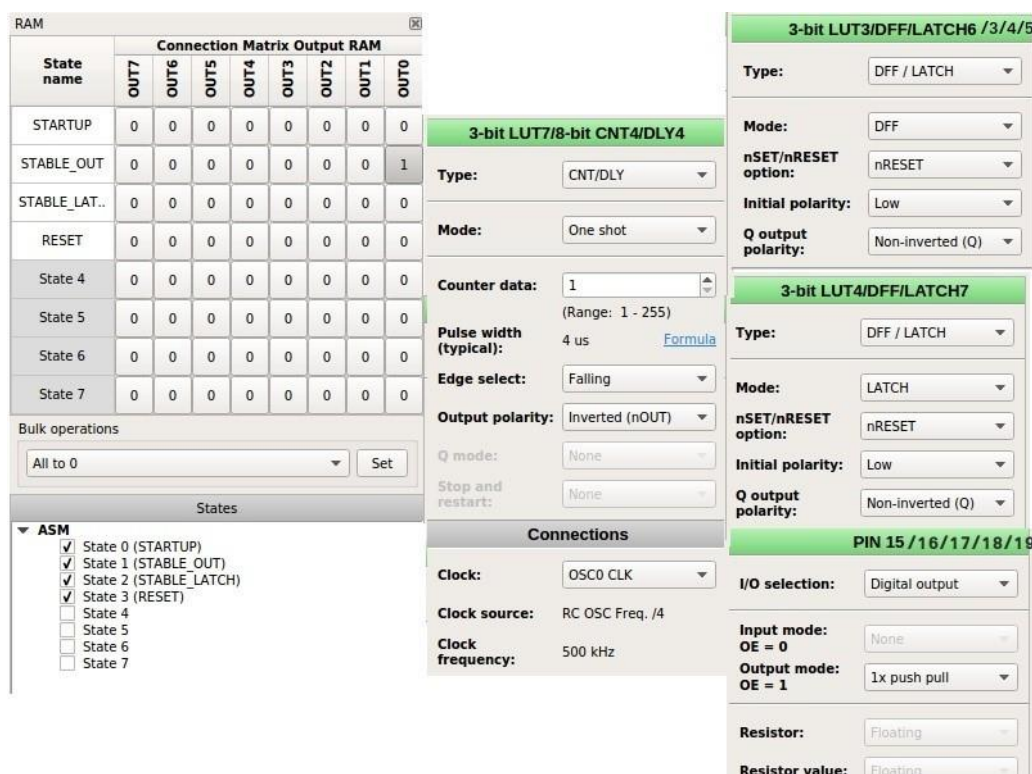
RAM

| State name | OUT7 | OUT6 | OUT5 | OUT4 | OUT3 | OUT2 | OUT1 | OUT0 |
|---|---|---|---|---|---|---|---|---|
| STARTUP | 0 | 0 | 0 | 0 | 0 | 0 | 0 | 0 |
| STABLE_OUT | 0 | 0 | 0 | 0 | 0 | 0 | 0 | 1 |
| STABLE_LAT.. | 0 | 0 | 0 | 0 | 0 | 0 | 0 | 0 |
| RESET | 0 | 0 | 0 | 0 | 0 | 0 | 0 | 0 |
| State 4 | 0 | 0 | 0 | 0 | 0 | 0 | 0 | 0 |
| State 5 | 0 | 0 | 0 | 0 | 0 | 0 | 0 | 0 |
| State 6 | 0 | 0 | 0 | 0 | 0 | 0 | 0 | 0 |
| State 7 | 0 | 0 | 0 | 0 | 0 | 0 | 0 | 0 |

Connection Matrix Output RAM

Bulk operations
All to 0 Set

States
ASM
State 0 (STARTUP)
State 1 (STABLE_OUT)
State 2 (STABLE_LATCH)
State 3 (RESET)
State 4
State 5
State 6
State 7

3-bit LUT7/8-bit CNT4/DLY4
Type: CNT/DLY
Mode: One shot
Counter data: 1
(Range: 1 - 255)
Pulse width (typical): 4 us Formula
Edge select: Falling
Output polarity: Inverted (nOUT)
Q mode: None
Stop and restart: None
Connections
Clock: OSC0 CLK
Clock source: RC OSC Freq. /4
Clock frequency: 500 kHz

3-bit LUT3/DFF/LATCH6 /3/4/5
Type: DFF / LATCH
Mode: DFF
nSET/nRESET option: nRESET
Initial polarity: Low
Q output polarity: Non-inverted (Q)

3-bit LUT4/DFF/LATCH7
Type: DFF / LATCH
Mode: LATCH
nSET/nRESET option: nRESET
Initial polarity: Low
Q output polarity: Non-inverted (Q)

PIN 15 /16/17/18/19
I/O selection: Digital output
Input mode: OE = 0 None
Output mode: OE = 1 1x push pull
Resistor: Floating
Resistor value: Floating